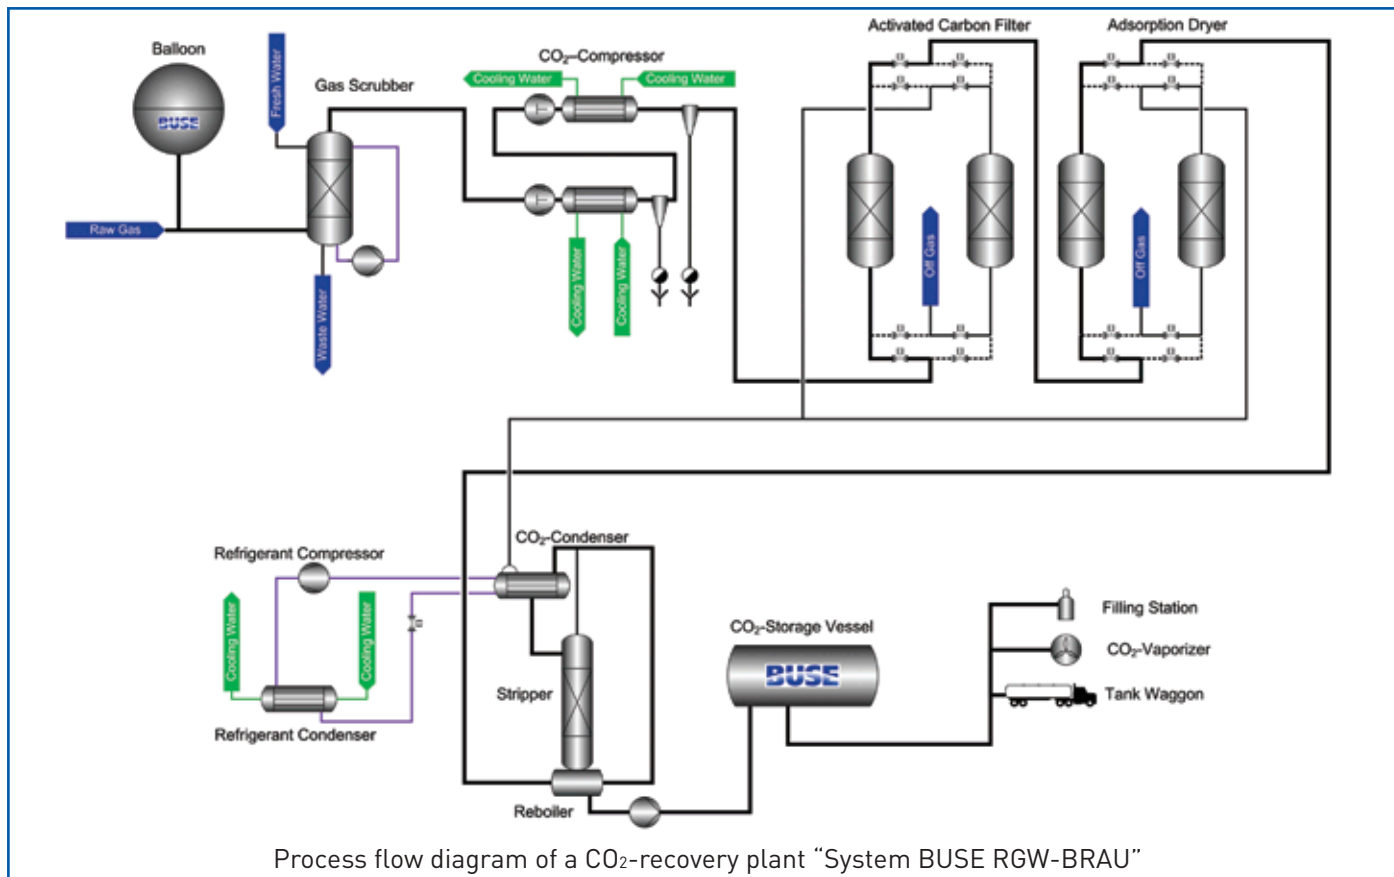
Balloon

BUSE

Fresh Water

Gas Scrubber

Raw Gas

Waste Water

$CO_2$–Compressor

Cooling Water

Cooling Water

Cooling Water

Cooling Water

Activated Carbon Filter

Adsorption Dryer

Off Gas

Off Gas

Refrigerant Compressor

Cooling Water

Cooling Water

Refrigerant Condenser

$CO_2$-Condenser

Stripper

Reboiler

$CO_2$-Storage Vessel

BUSE

Filling Station

$CO_2$-Vaporizer

Tank Waggon

Process flow diagram of a $CO_2$-recovery plant “System BUSE RGW-BRAU”